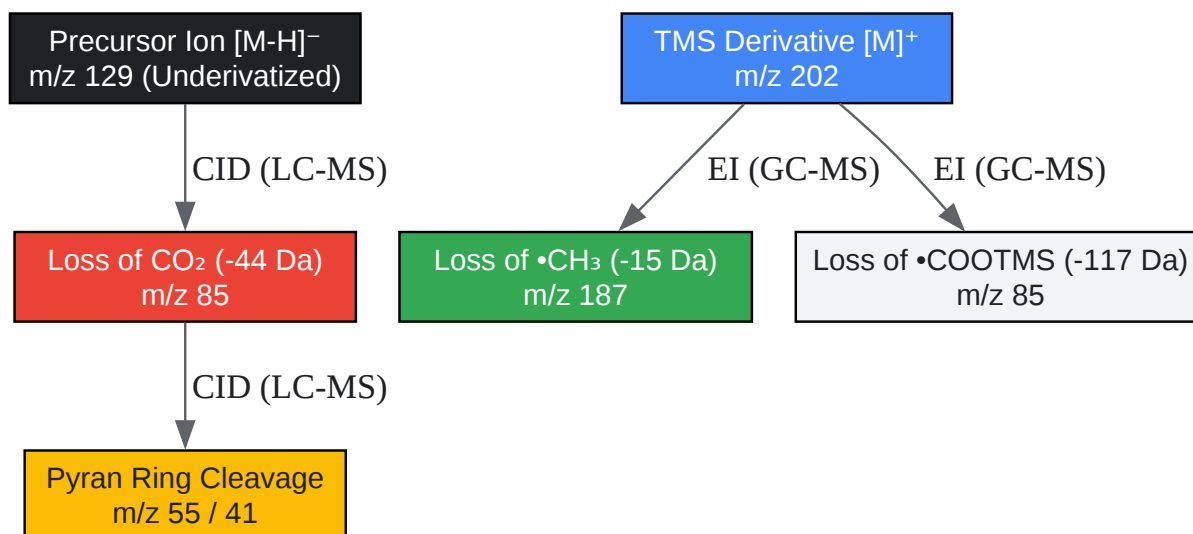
Precursor Ion $[M-H]^-$
m/z 129 (Underivatized)

TMS Derivative $[M]^+$
m/z 202

CID (LC-MS)

EI (GC-MS)

EI (GC-MS)

Loss of $CO_2$ (-44 Da)
m/z 85

Loss of $•CH_3$ (-15 Da)
m/z 187

Loss of •COOTMS (-117 Da)
m/z 85

CID (LC-MS)

Pyran Ring Cleavage
m/z 55 / 41